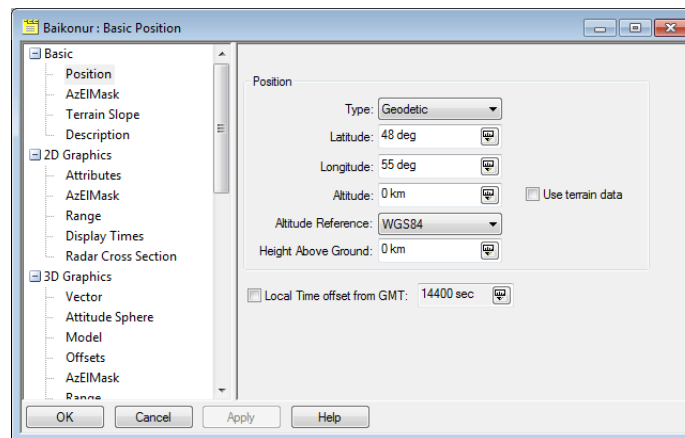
Baikonur : Basic Position

Basic
Position
AzElMask
Terrain Slope
Description
2D Graphics
Attributes
AzElMask
Range
Display Times
Radar Cross Section
3D Graphics
Vector
Attitude Sphere
Model
Offsets
AzElMask
Range

Position
Type: Geodetic
Latitude: 48 deg
Longitude: 55 deg
Altitude: 0 km
Use terrain data
Altitude Reference: WGS84
Height Above Ground: 0 km

Local Time offset from GMT: 14400 sec

OK
Cancel
Apply
Help